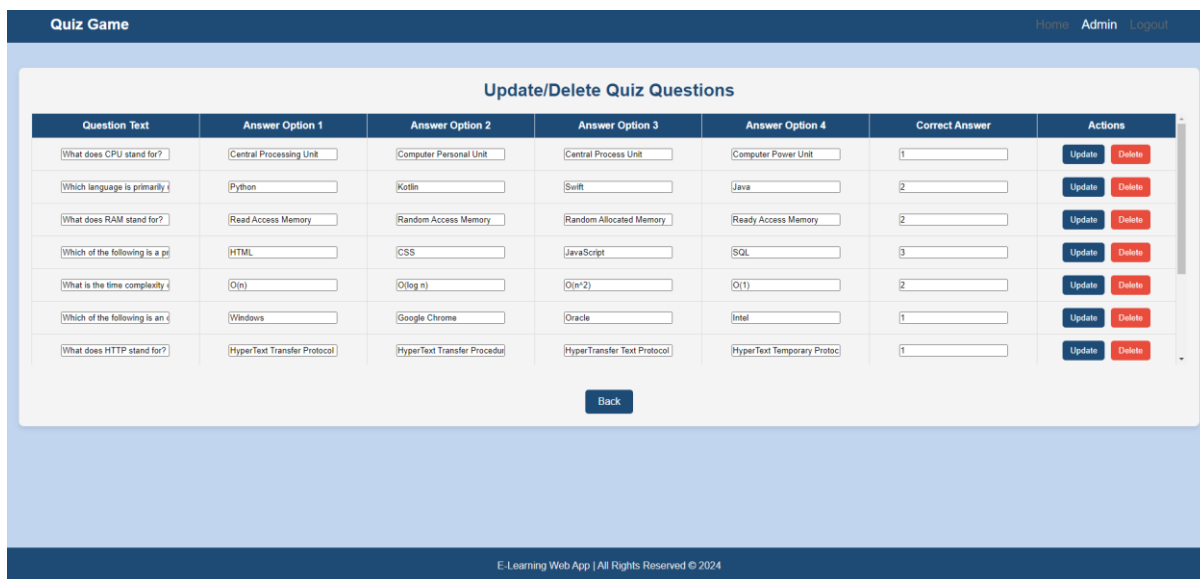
Quiz Game

Home Admin Logout

Update/Delete Quiz Questions

| Question Text | Answer Option 1 | Answer Option 2 | Answer Option 3 | Answer Option 4 | Correct Answer | Actions |
|---|---|---|---|---|---|---|
| What does CPU stand for? | Central Processing Unit | Computer Personal Unit | Central Process Unit | Computer Power Unit | 1 | Update Delete |
| Which language is primarily | Python | Kotlin | Swift | Java | 2 | Update Delete |
| What does RAM stand for? | Read Access Memory | Random Access Memory | Random Allocated Memory | Ready Access Memory | 2 | Update Delete |
| Which of the following is a pr | HTML | CSS | JavaScript | SQL | 3 | Update Delete |
| What is the time complexity | O(n) | O(log n) | O(n^2) | O(1) | 2 | Update Delete |
| Which of the following is an | Windows | Google Chrome | Oracle | Intel | 1 | Update Delete |
| What does HTTP stand for? | HyperText Transfer Protocol | HyperText Transfer Procedur | HyperTransfer Text Protocol | HyperText Temporary Protoc | 1 | Update Delete |

Back

E-Learning Web App | All Rights Reserved © 2024